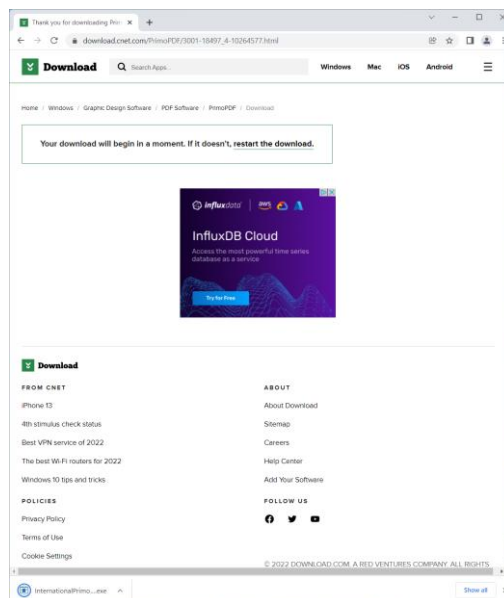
Thank you for downloading Prim ×

download.cnet.com/PrimoPDF/3001-18497_4-10264577.html

Download

Search Apps...

Windows Mac iOS Android

Home / Windows / Graphic Design Software / PDF Software / PrimoPDF / Download

Your download will begin in a moment. If it doesn't, restart the download.

influxdata

InfluxDB Cloud

Access the most powerful time series database as a service

Try for Free

Download

FROM CNET

iPhone 13

4th stimulus check status

Best VPN service of 2022

The best Wi-Fi routers for 2022

Windows 10 tips and tricks

POLICIES

Privacy Policy

Terms of Use

Cookie Settings

ABOUT

About Download

Sitemap

Careers

Help Center

Add Your Software

FOLLOW US

© 2022 DOWNLOAD.COM, A RED VENTURES COMPANY. ALL RIGHTS

InternationalPrimo....exe

Show all